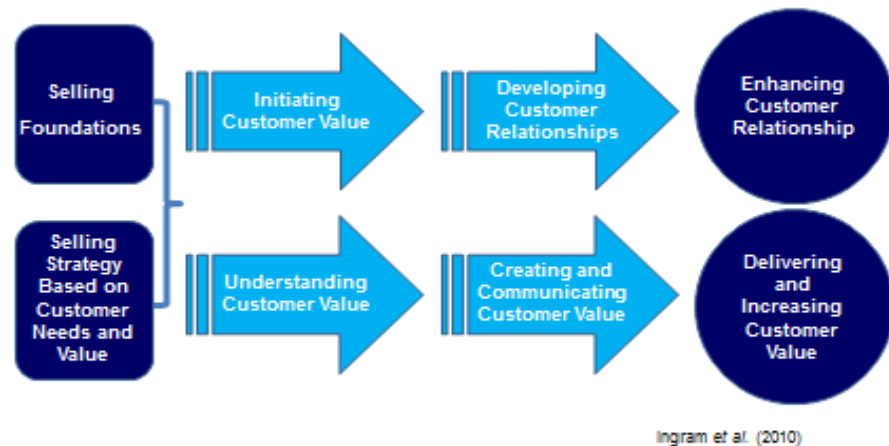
Selling Foundations

Selling Strategy Based on Customer Needs and Value

Initiating Customer Value

Developing Customer Relationships

Enhancing Customer Relationship

Understanding Customer Value

Creating and Communicating Customer Value

Delivering and Increasing Customer Value

Ingram et al. (2010)